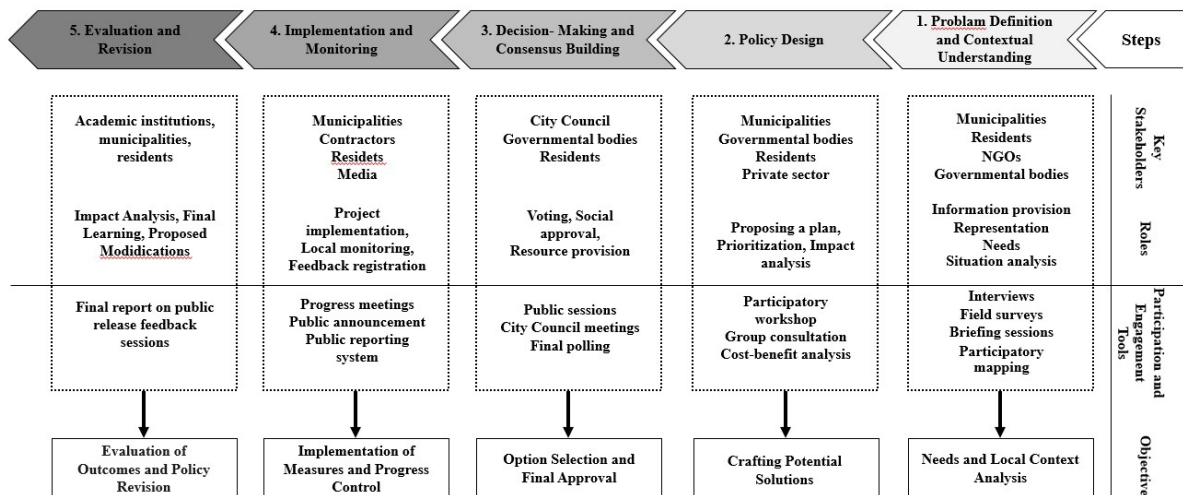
5. Evaluation and Revision

4. Implementation and Monitoring

3. Decision- Making and Consensus Building

2. Policy Design

1. Problam Definition and Contextual Understanding

Steps

Academic institutions, municipalities, residents

Impact Analysis, Final Learning, Proposed Modidications

Final report on public release feedback sessions

Evaluation of Outcomes and Policy Revision

Municipalities
Contractors
Residets
Media

Project implementation, Local monitoring, Feedback registration

Progress meetings
Public announcement
Public reporting system

Implementation of Measures and Progress Control

City Council
Governmental bodies
Residents

Voting, Social approval, Resource provision

Public sessions
City Council meetings
Final polling

Option Selection and Final Approval

Municipalities
Governmental bodies
Residents
Private sector

Proposing a plan, Prioritization, Impact analysis

Participatory workshop
Group consultation
Cost-benefit analysis

Crafting Potential Solutions

Municipalities
Residents
NGOs
Governmental bodies

Information provision
Representation
Needs
Situation analysis

Interviews
Field surveys
Briefing sessions
Participatory mapping

Needs and Local Context Analysis

Key Stakeholders

Roles

Participation and Engagement Tools

Objective